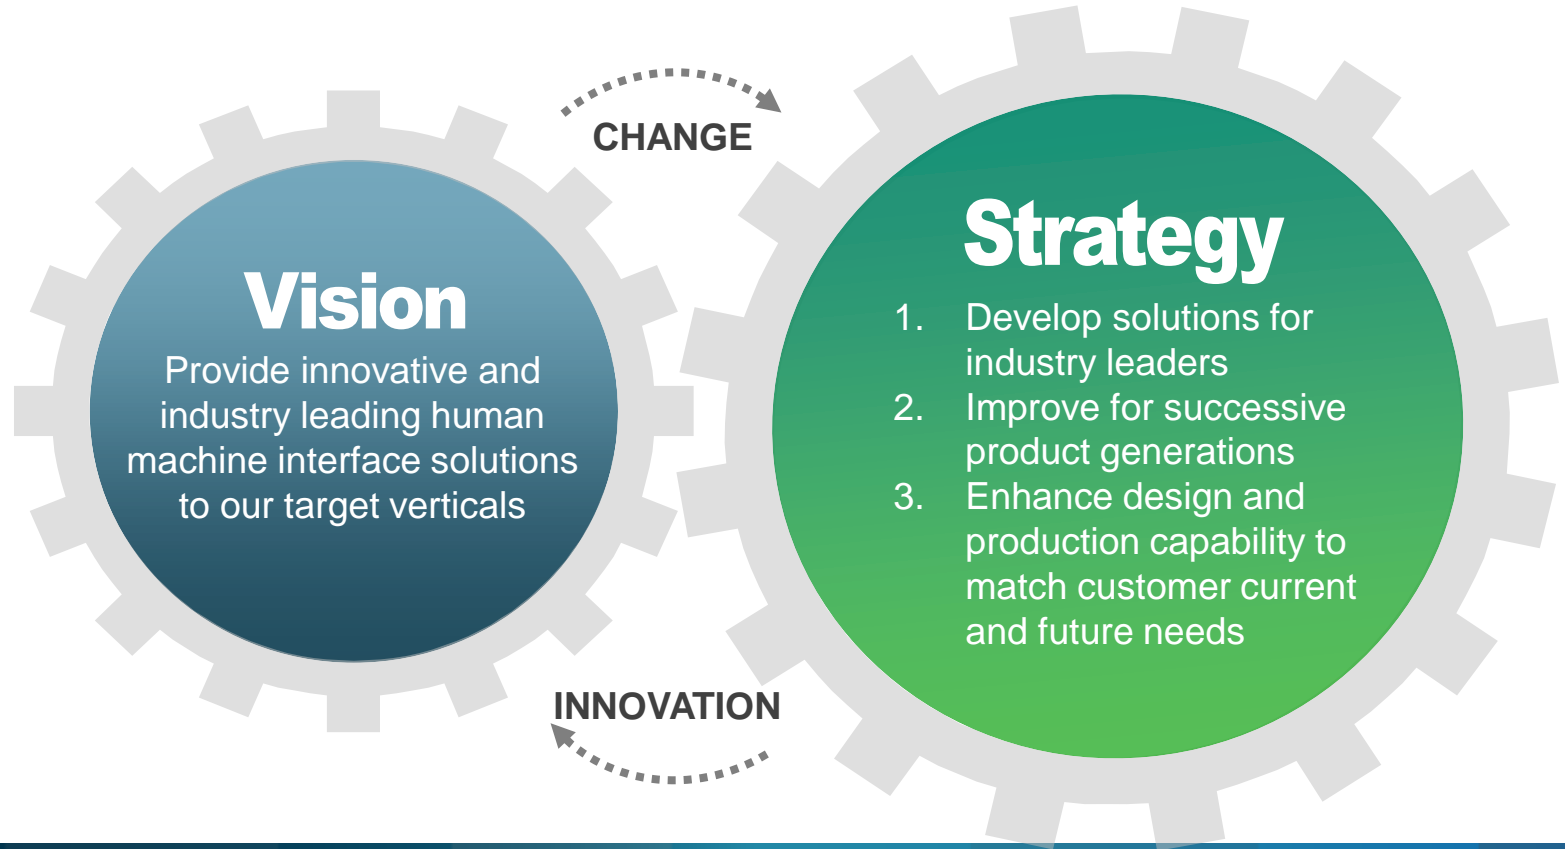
CHANGE

Vision
Provide innovative and industry leading human machine interface solutions to our target verticals

Strategy
1. Develop solutions for industry leaders
2. Improve for successive product generations
3. Enhance design and production capability to match customer current and future needs

INNOVATION